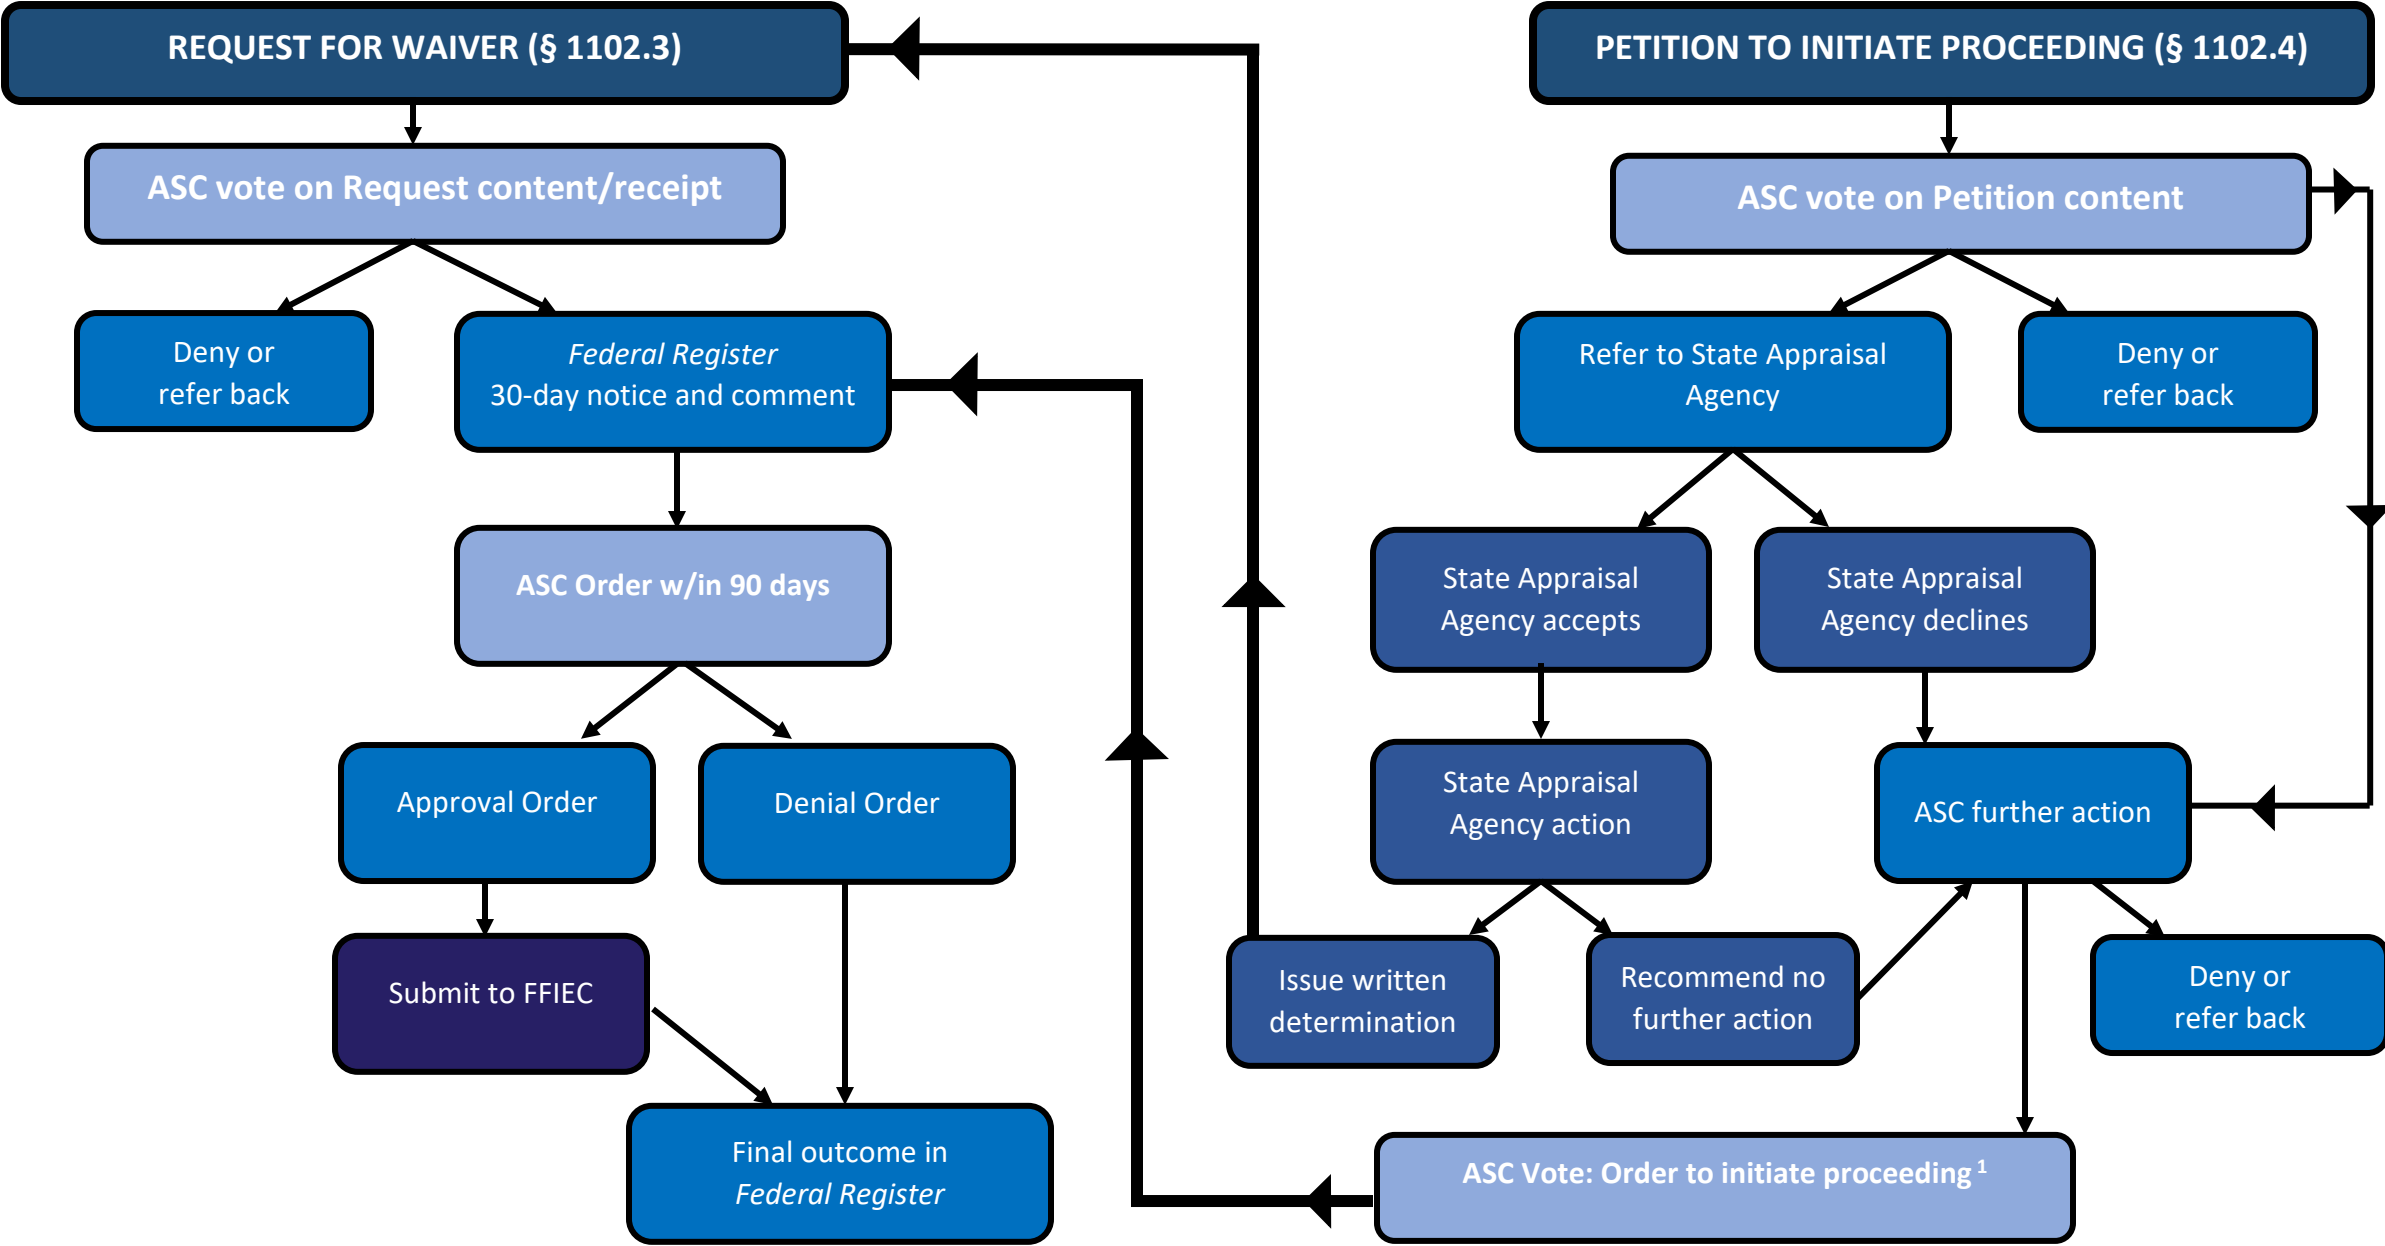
REQUEST FOR WAIVER (§ 1102.3)

ASC vote on Request content/receipt

Deny or refer back

*Federal Register* 30-day notice and comment

ASC Order w/in 90 days

Approval Order

Denial Order

Submit to FFIEC

Final outcome in *Federal Register*

PETITION TO INITIATE PROCEEDING (§ 1102.4)

ASC vote on Petition content

Refer to State Appraisal Agency

Deny or refer back

State Appraisal Agency accepts

State Appraisal Agency declines

State Appraisal Agency action

ASC further action

Issue written determination

Recommend no further action

Deny or refer back

ASC Vote: Order to initiate proceeding $^1$